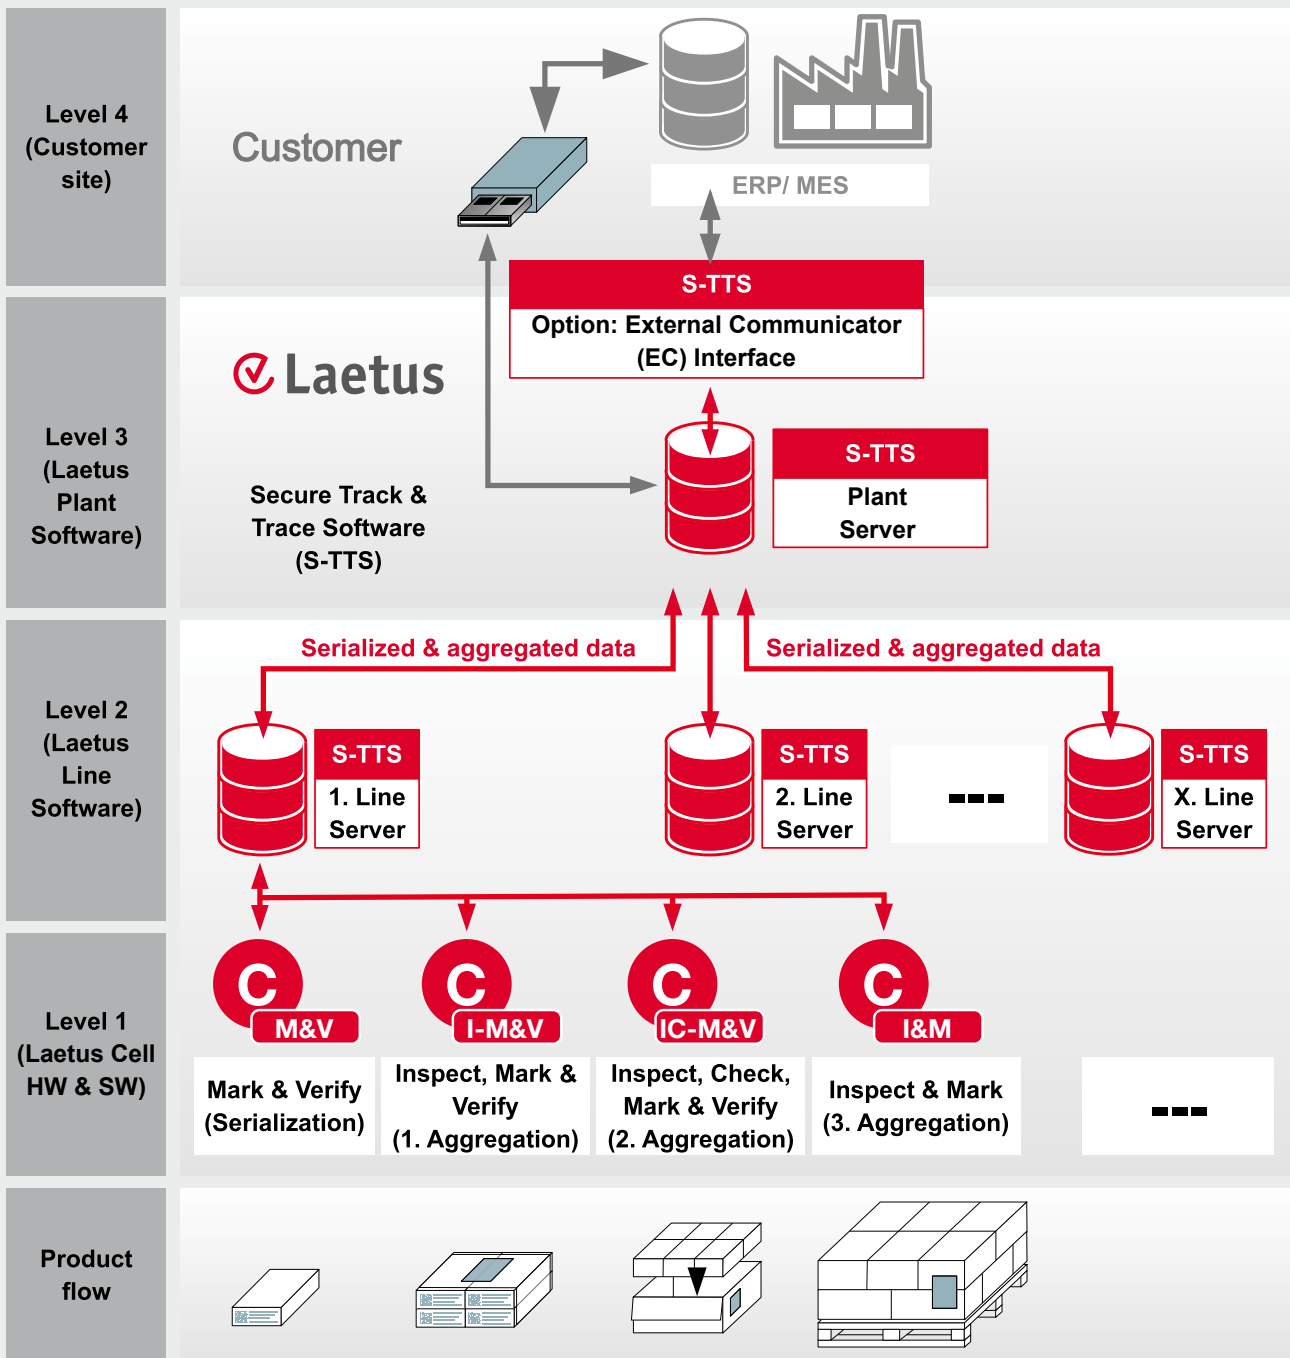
Level 4 (Customer site)

Customer

ERP/ MES

S-TTS

Option: External Communicator (EC) Interface

Level 3 (Laetus Plant Software)

Laetus

Secure Track & Trace Software (S-TTS)

S-TTS

Plant Server

Level 2 (Laetus Line Software)

Serialized & aggregated data

Serialized & aggregated data

S-TTS

1. Line Server

S-TTS

2. Line Server

---

S-TTS

X. Line Server

Level 1 (Laetus Cell HW & SW)

C M&V

C I-M&V

C IC-M&V

C I&M

Mark & Verify (Serialization)

Inspect, Mark & Verify (1. Aggregation)

Inspect, Check, Mark & Verify (2. Aggregation)

Inspect & Mark (3. Aggregation)

---

Product flow